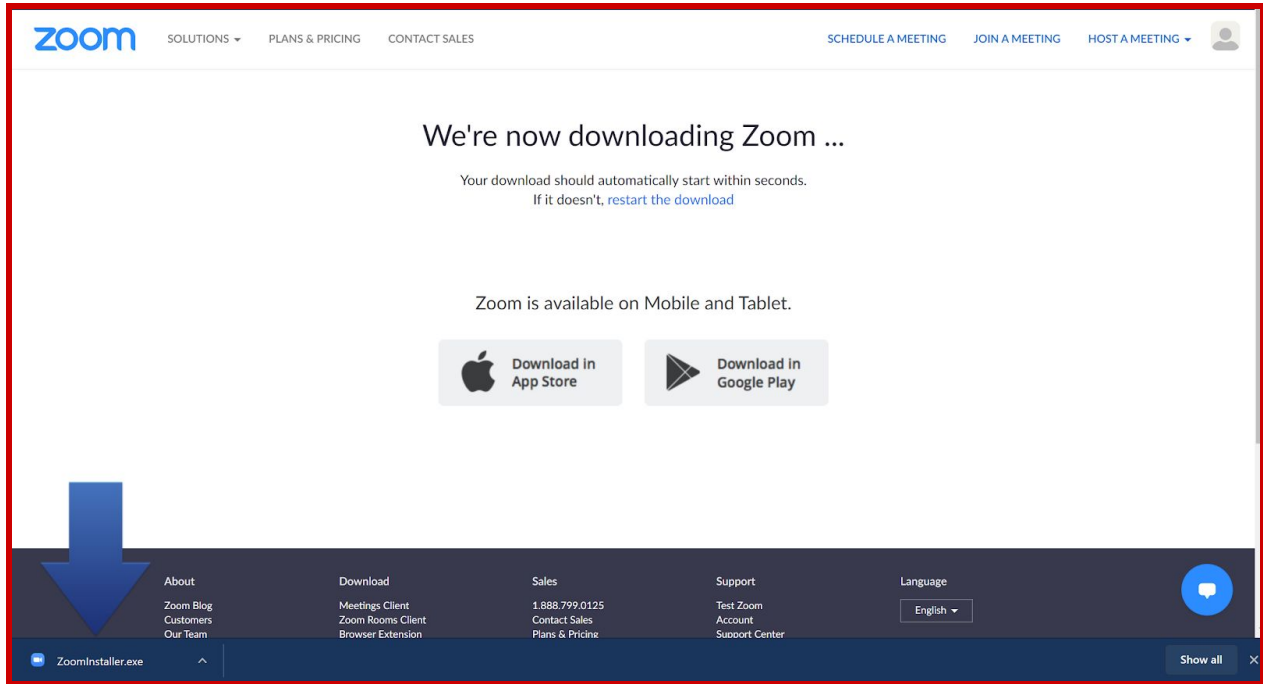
zoom SOLUTIONS PLANS & PRICING CONTACT SALES SCHEDULE A MEETING JOIN A MEETING HOST A MEETING

We're now downloading Zoom ...

Your download should automatically start within seconds.
If it doesn't, restart the download

Zoom is available on Mobile and Tablet.

Download in App Store

Download in Google Play

About
Zoom Blog
Customers
Our Team

Download
Meetings Client
Zoom Rooms Client
Browser Extension

Sales
1.888.799.0125
Contact Sales
Plans & Pricing

Support
Test Zoom
Account
Support Center

Language
English

ZoomInstaller.exe

Show all